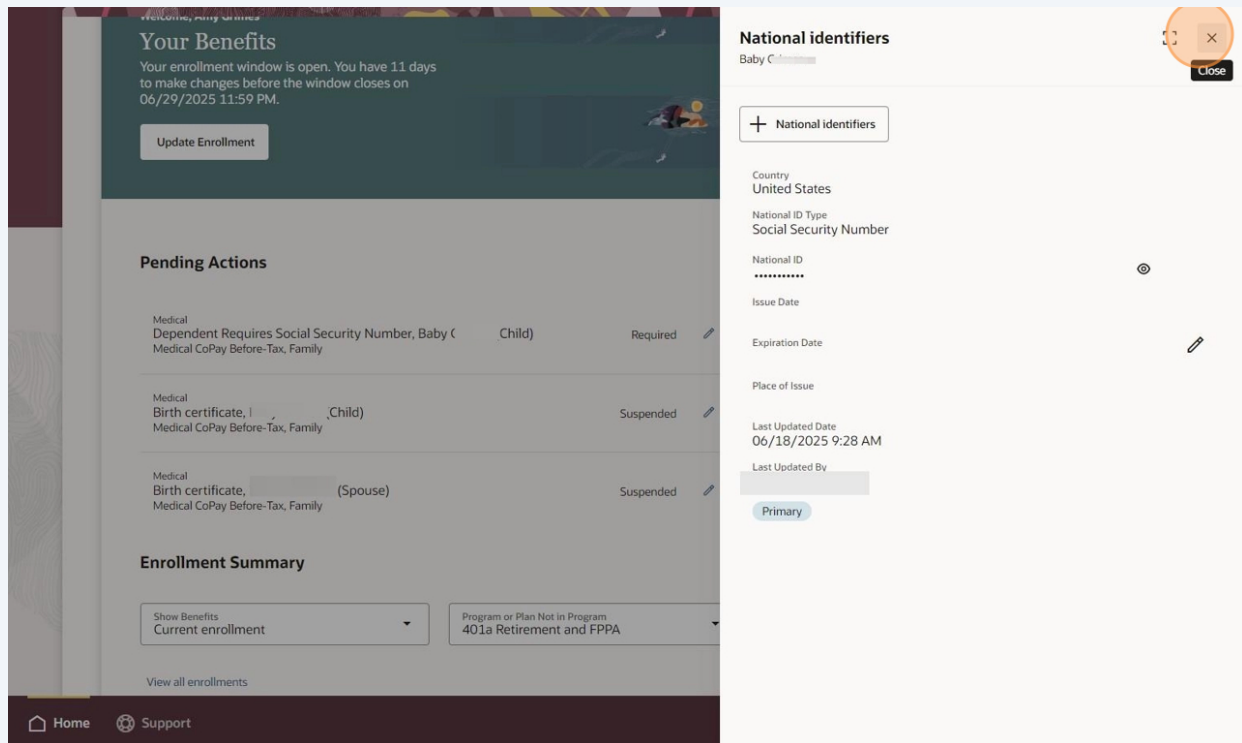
Welcome, Amy Grimes
Your Benefits
Your enrollment window is open. You have 11 days to make changes before the window closes on 06/29/2025 11:59 PM.

Update Enrollment

Pending Actions

Medical
Dependent Requires Social Security Number, Baby ( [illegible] Child)
Medical CoPay Before-Tax, Family
Required

Medical
Birth certificate, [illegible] Child)
Medical CoPay Before-Tax, Family
Suspended

Medical
Birth certificate, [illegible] (Spouse)
Medical CoPay Before-Tax, Family
Suspended

Enrollment Summary

Show Benefits
Current enrollment

Program or Plan Not in Program
401a Retirement and FPPA

View all enrollments

Home
Support

National identifiers
Baby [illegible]

Close

National identifiers

Country
United States

National ID Type
Social Security Number

National ID
•••••••••••

Issue Date

Expiration Date

Place of Issue

Last Updated Date
06/18/2025 9:28 AM

Last Updated By
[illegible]

Primary